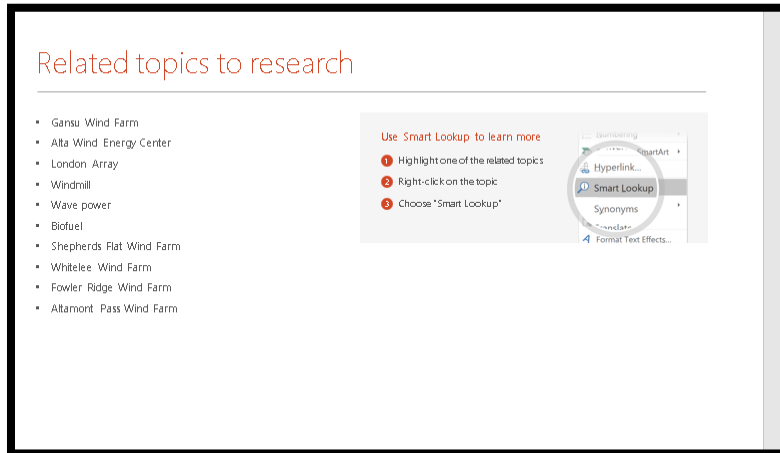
Related topics to research

- Gansu Wind Farm
- Alta Wind Energy Center
- London Array
- Windmill
- Wave power
- Biofuel
- Shepherds Flat Wind Farm
- Whitelee Wind Farm
- Fowler Ridge Wind Farm
- Altamont Pass Wind Farm

Use Smart Lookup to learn more

1 Highlight one of the related topics

2 Right-click on the topic

3 Choose "Smart Lookup"

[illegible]

SmartArt

Hyperlink...

Smart Lookup

Synonyms

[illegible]

Format Text Effects...